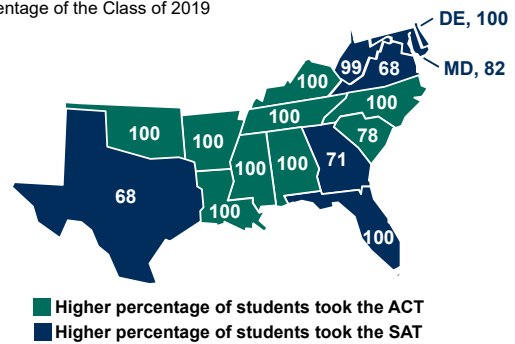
entage of the Class of 2019

DE, 100

MD, 82

99

68

100

100

100

100

100

78

100

100

100

71

68

100

100

Higher percentage of students took the ACT

Higher percentage of students took the SAT